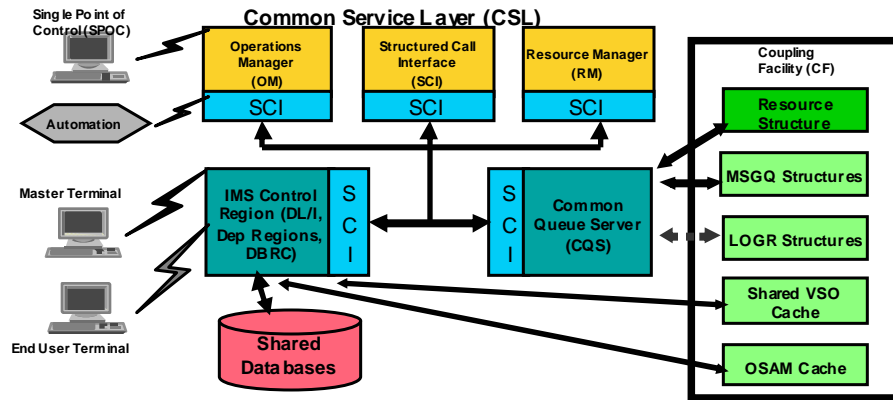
Single Point of Control (SPOC)

Common Service Layer (CSL)

Operations Manager (OM)

SCI

Structured Call Interface (SCI)

SCI

Resource Manager (RM)

SCI

Coupling Facility (CF)

Automation

Resource Structure

Master Terminal

IMS Control Region (DL/I, Dep Regions, DBRC)

S C I

S C I

Common Queue Server (CQS)

MSGQ Structures

LOGR Structures

End User Terminal

Shared VSO Cache

Shared Databases

OSAM Cache